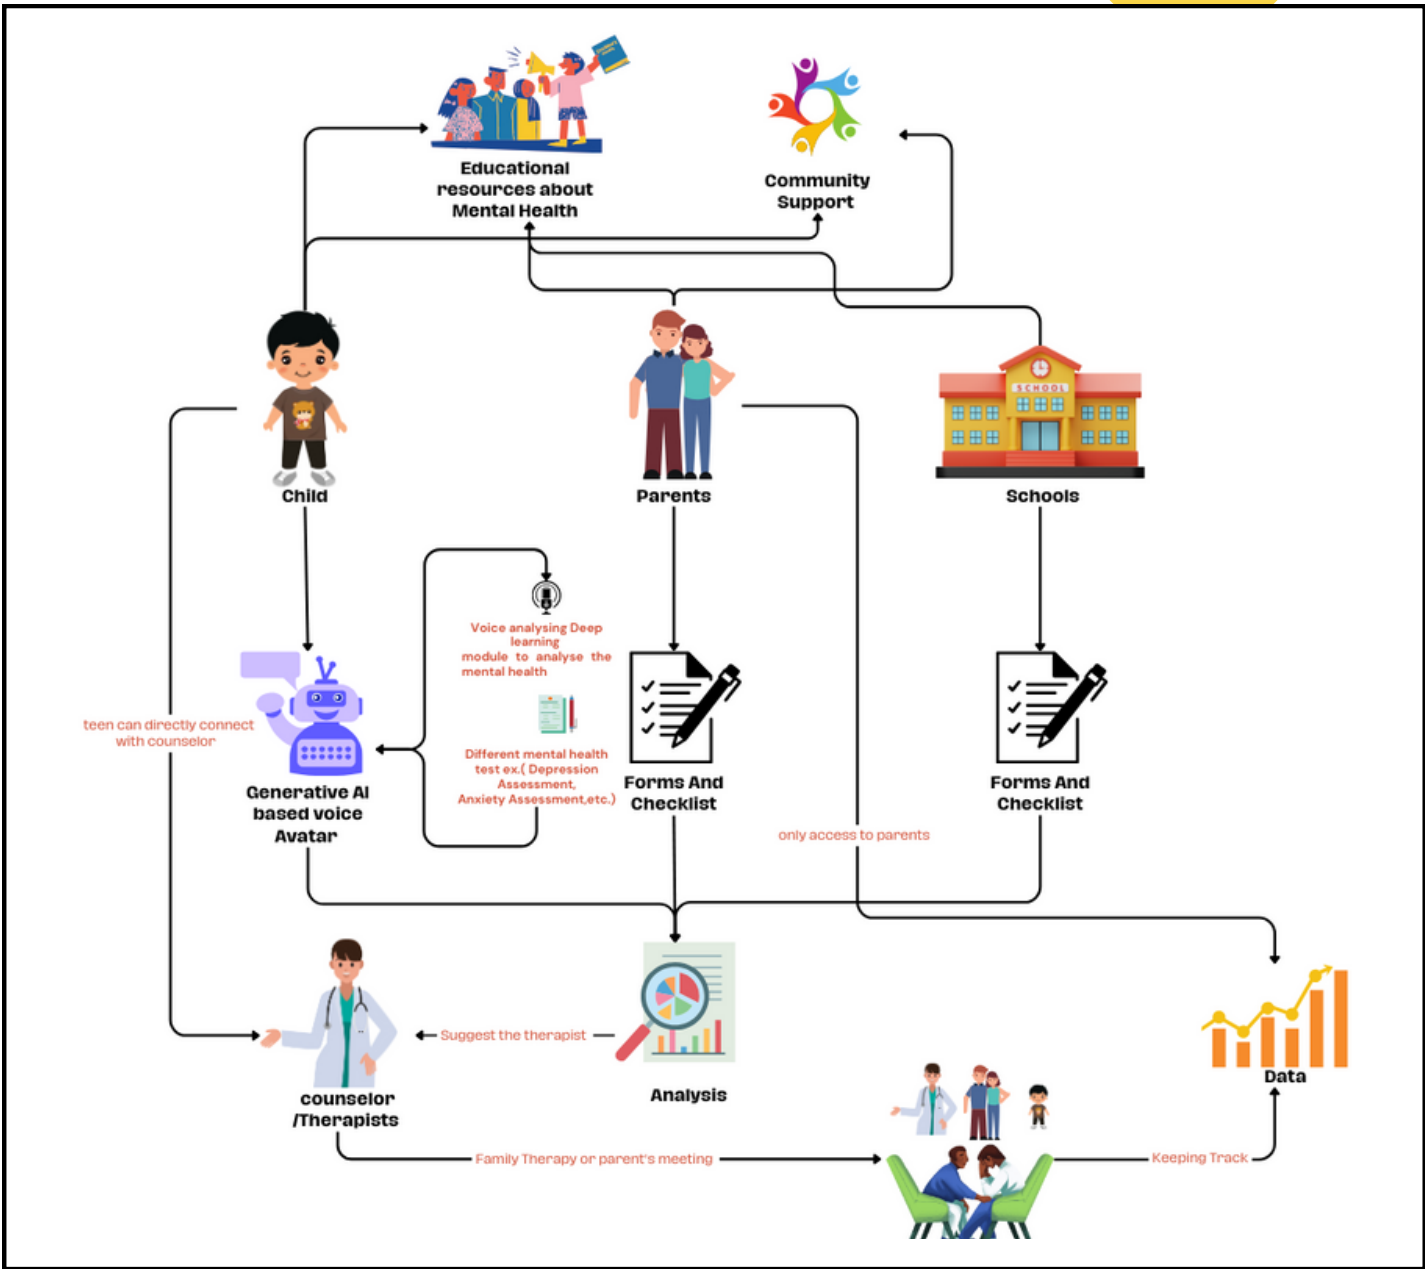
Educational resources about Mental Health

Community Support

Child

Parents

Schools

Voice analysing Deep learning module to analyse the mental health

teen can directly connect with counselor

Different mental health test ex.( Depression Assessment, Anxiety Assessment,etc.)

Generative AI based voice Avatar

Forms And Checklist

Forms And Checklist

only access to parents

Suggest the therapist

counselor /Therapists

Analysis

Data

Family Therapy or parent's meeting

Keeping Track